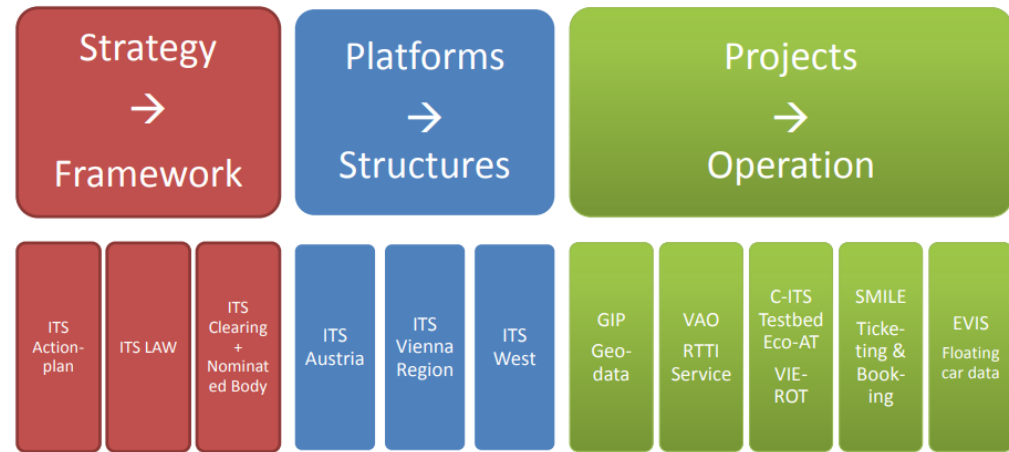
Strategy
→
Framework

Platforms
→
Structures

Projects
→
Operation

ITS Action-plan

ITS LAW

ITS Clearing + Nominated Body

ITS Austria

ITS Vienna Region

ITS West

GIP
Geo-data

VAO
RTTI Service

C-ITS Testbed Eco-AT
VIE-ROT

SMILE
Ticketing & Booking

EVIS
Floating car data